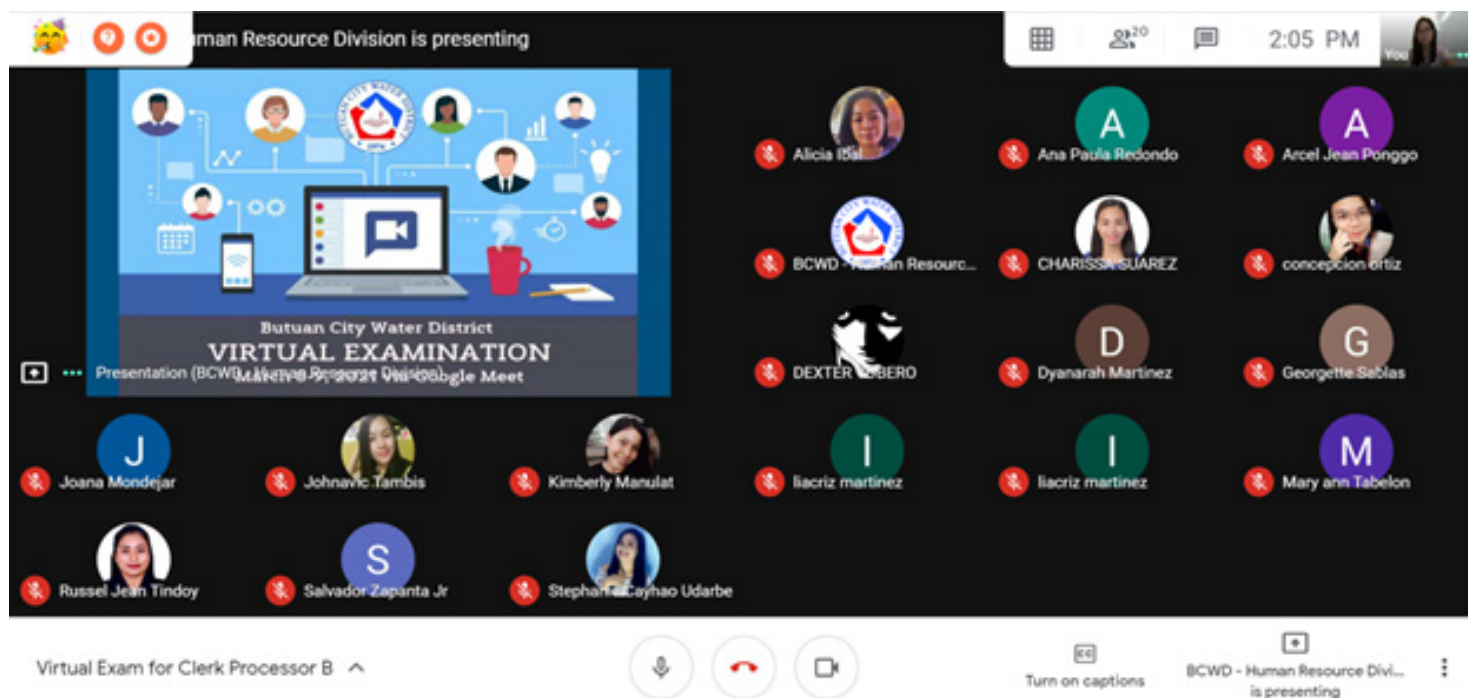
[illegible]man Resource Division is presenting

20

2:05 PM

You

Butuan City Water District
VIRTUAL EXAMINATION
March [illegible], 2021 via Google Meet

Presentation (BCWD - Human Resource Division)

Alicia Ibal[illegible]

Ana Paula Redondo

Arcel Jean Ponggo

BCWD - Human Resourc...

CHARISSA SUAREZ

concepcion ortiz

DEXTER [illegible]BERO

Dyanarah Martinez

Georgette Sablas

Joana Mondejar

Johnavic Tambis

Kimberly Manulat

liacriz martinez

liacriz martinez

Mary ann Tabelon

Russel Jean Tindoy

Salvador Zapanta Jr

Stephan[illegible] Cayhao Udarbe

Virtual Exam for Clerk Processor B

Turn on captions

BCWD - Human Resource Divi... is presenting